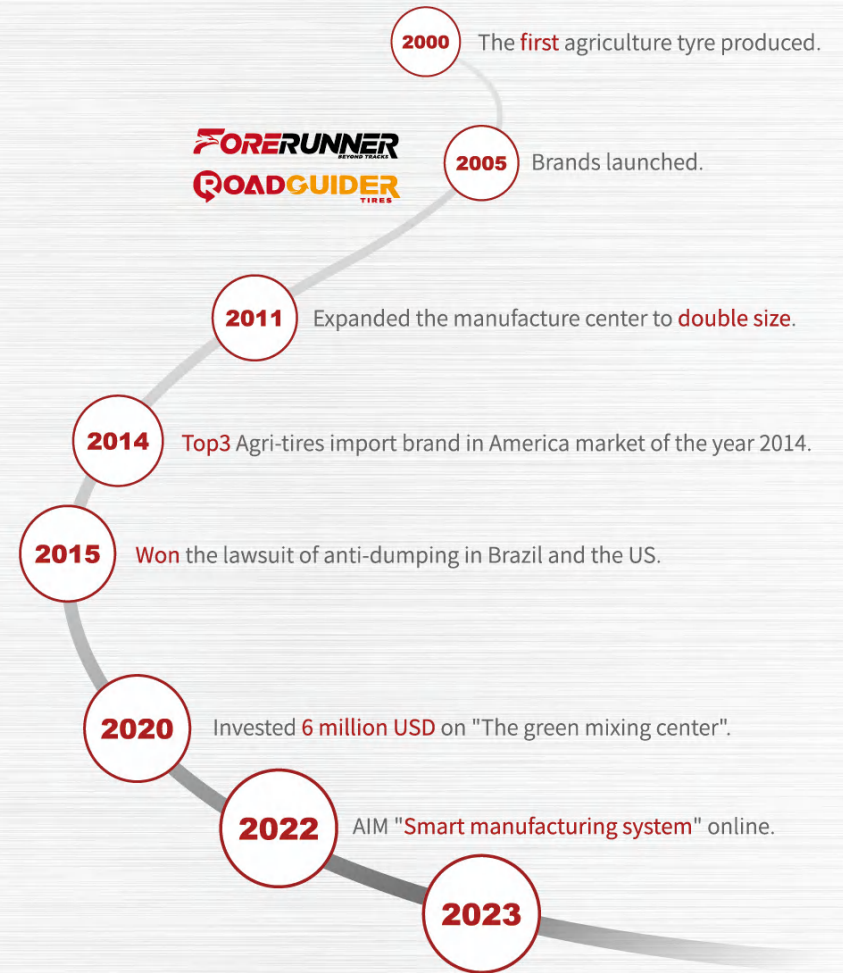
2000 The first agriculture tyre produced.

FORERUNNER BEYOND TRACKS

ROADGUIDER TIRES

2005 Brands launched.

2011 Expanded the manufacture center to double size.

2014 Top3 Agri-tires import brand in America market of the year 2014.

2015 Won the lawsuit of anti-dumping in Brazil and the US.

2020 Invested 6 million USD on "The green mixing center".

2022 AIM "Smart manufacturing system" online.

2023